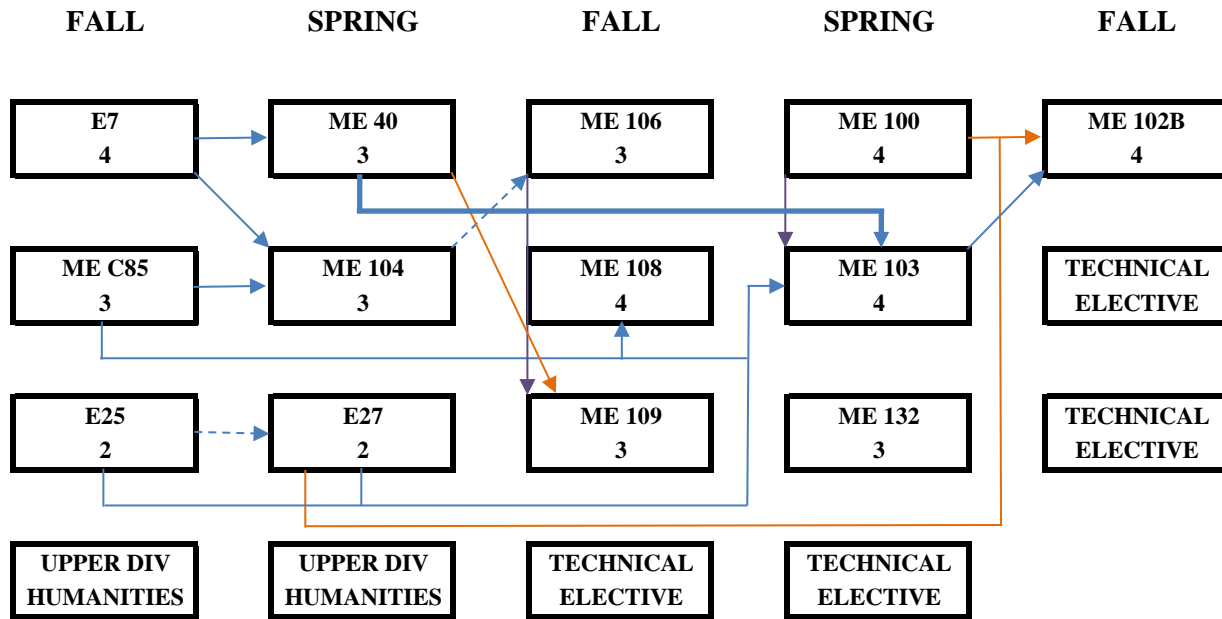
| FALL | SPRING | FALL | SPRING | FALL |
|---|---|---|---|---|
| E7 4 | ME 40 3 | ME 106 3 | ME 100 4 | ME 102B 4 |
| ME C85 3 | ME 104 3 | ME 108 4 | ME 103 4 | TECHNICAL ELECTIVE |
| E25 2 | E27 2 | ME 109 3 | ME 132 3 | TECHNICAL ELECTIVE |
| UPPER DIV HUMANITIES | UPPER DIV HUMANITIES | TECHNICAL ELECTIVE | TECHNICAL ELECTIVE | |